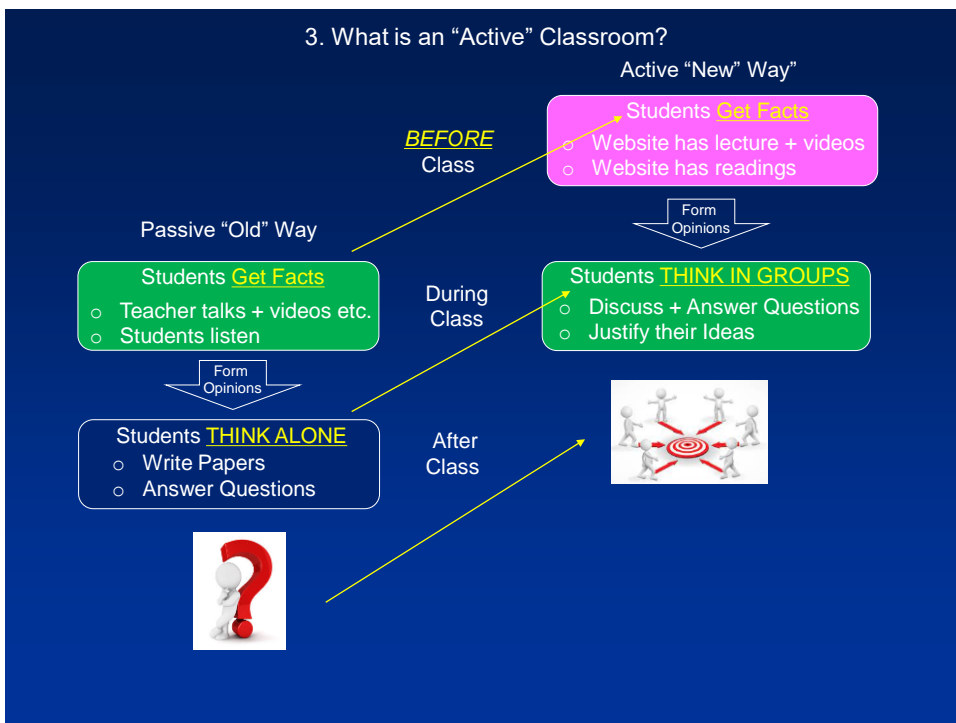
3. What is an “Active” Classroom?

Passive “Old” Way

Students Get Facts
- Teacher talks + videos etc.
- Students listen

Form Opinions

Students THINK ALONE
- Write Papers
- Answer Questions

BEFORE Class

During Class

After Class

Active “New” Way

Students Get Facts
- Website has lecture + videos
- Website has readings

Form Opinions

Students THINK IN GROUPS
- Discuss + Answer Questions
- Justify their Ideas